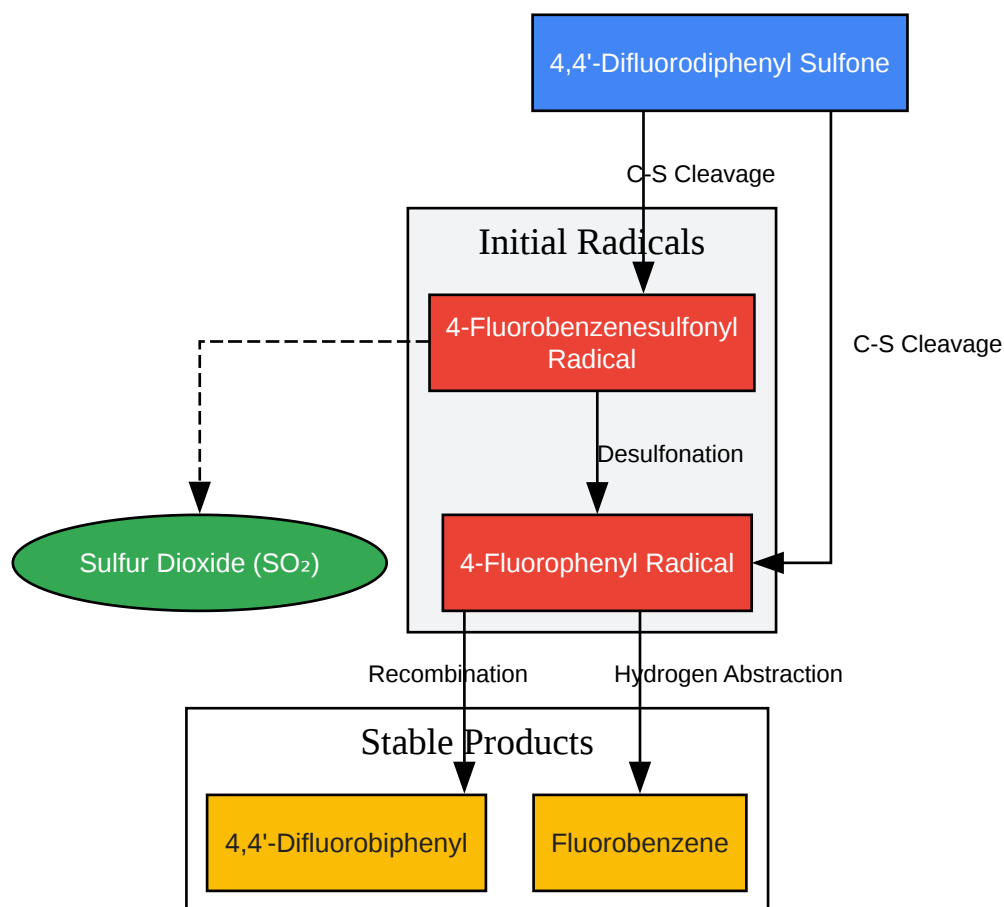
4,4'-Difluorodiphenyl Sulfone

C-S Cleavage

Initial Radicals

4-Fluorobenzenesulfonyl Radical

C-S Cleavage

Desulfonation

Sulfur Dioxide ($SO_2$)

4-Fluorophenyl Radical

Recombination

Hydrogen Abstraction

Stable Products

4,4'-Difluorobiphenyl

Fluorobenzene